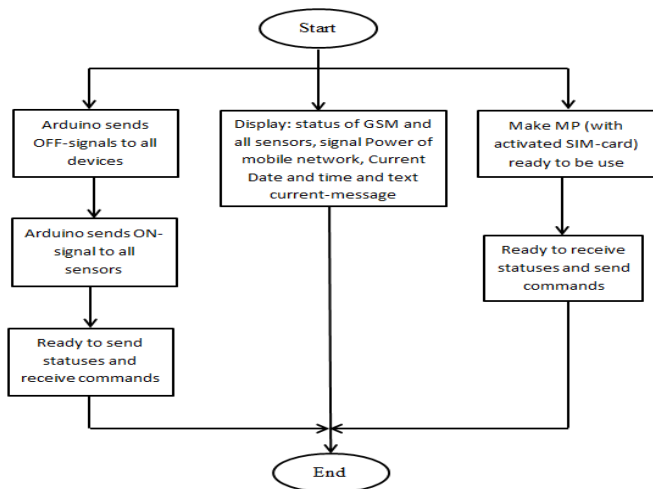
Start

Arduino sends OFF-signals to all devices

Arduino sends ON-signal to all sensors

Ready to send statuses and receive commands

Display: status of GSM and all sensors, signal Power of mobile network, Current Date and time and text current-message

Make MP (with activated SIM-card) ready to be use

Ready to receive statuses and send commands

End